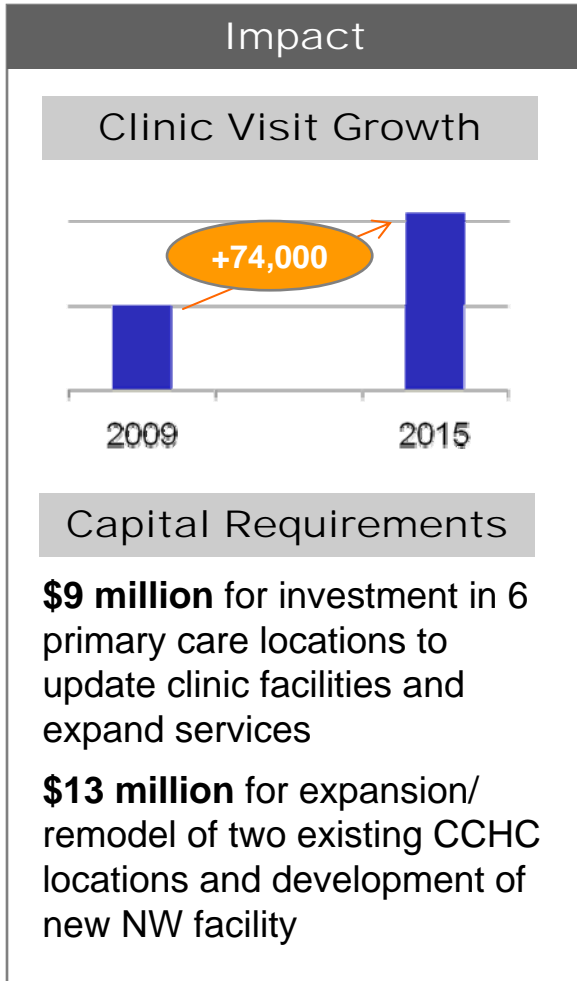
Impact

Clinic Visit Growth

+74,000

2009

2015

Capital Requirements

**$9 million** for investment in 6 primary care locations to update clinic facilities and expand services

**$13 million** for expansion/ remodel of two existing CCHC locations and development of new NW facility